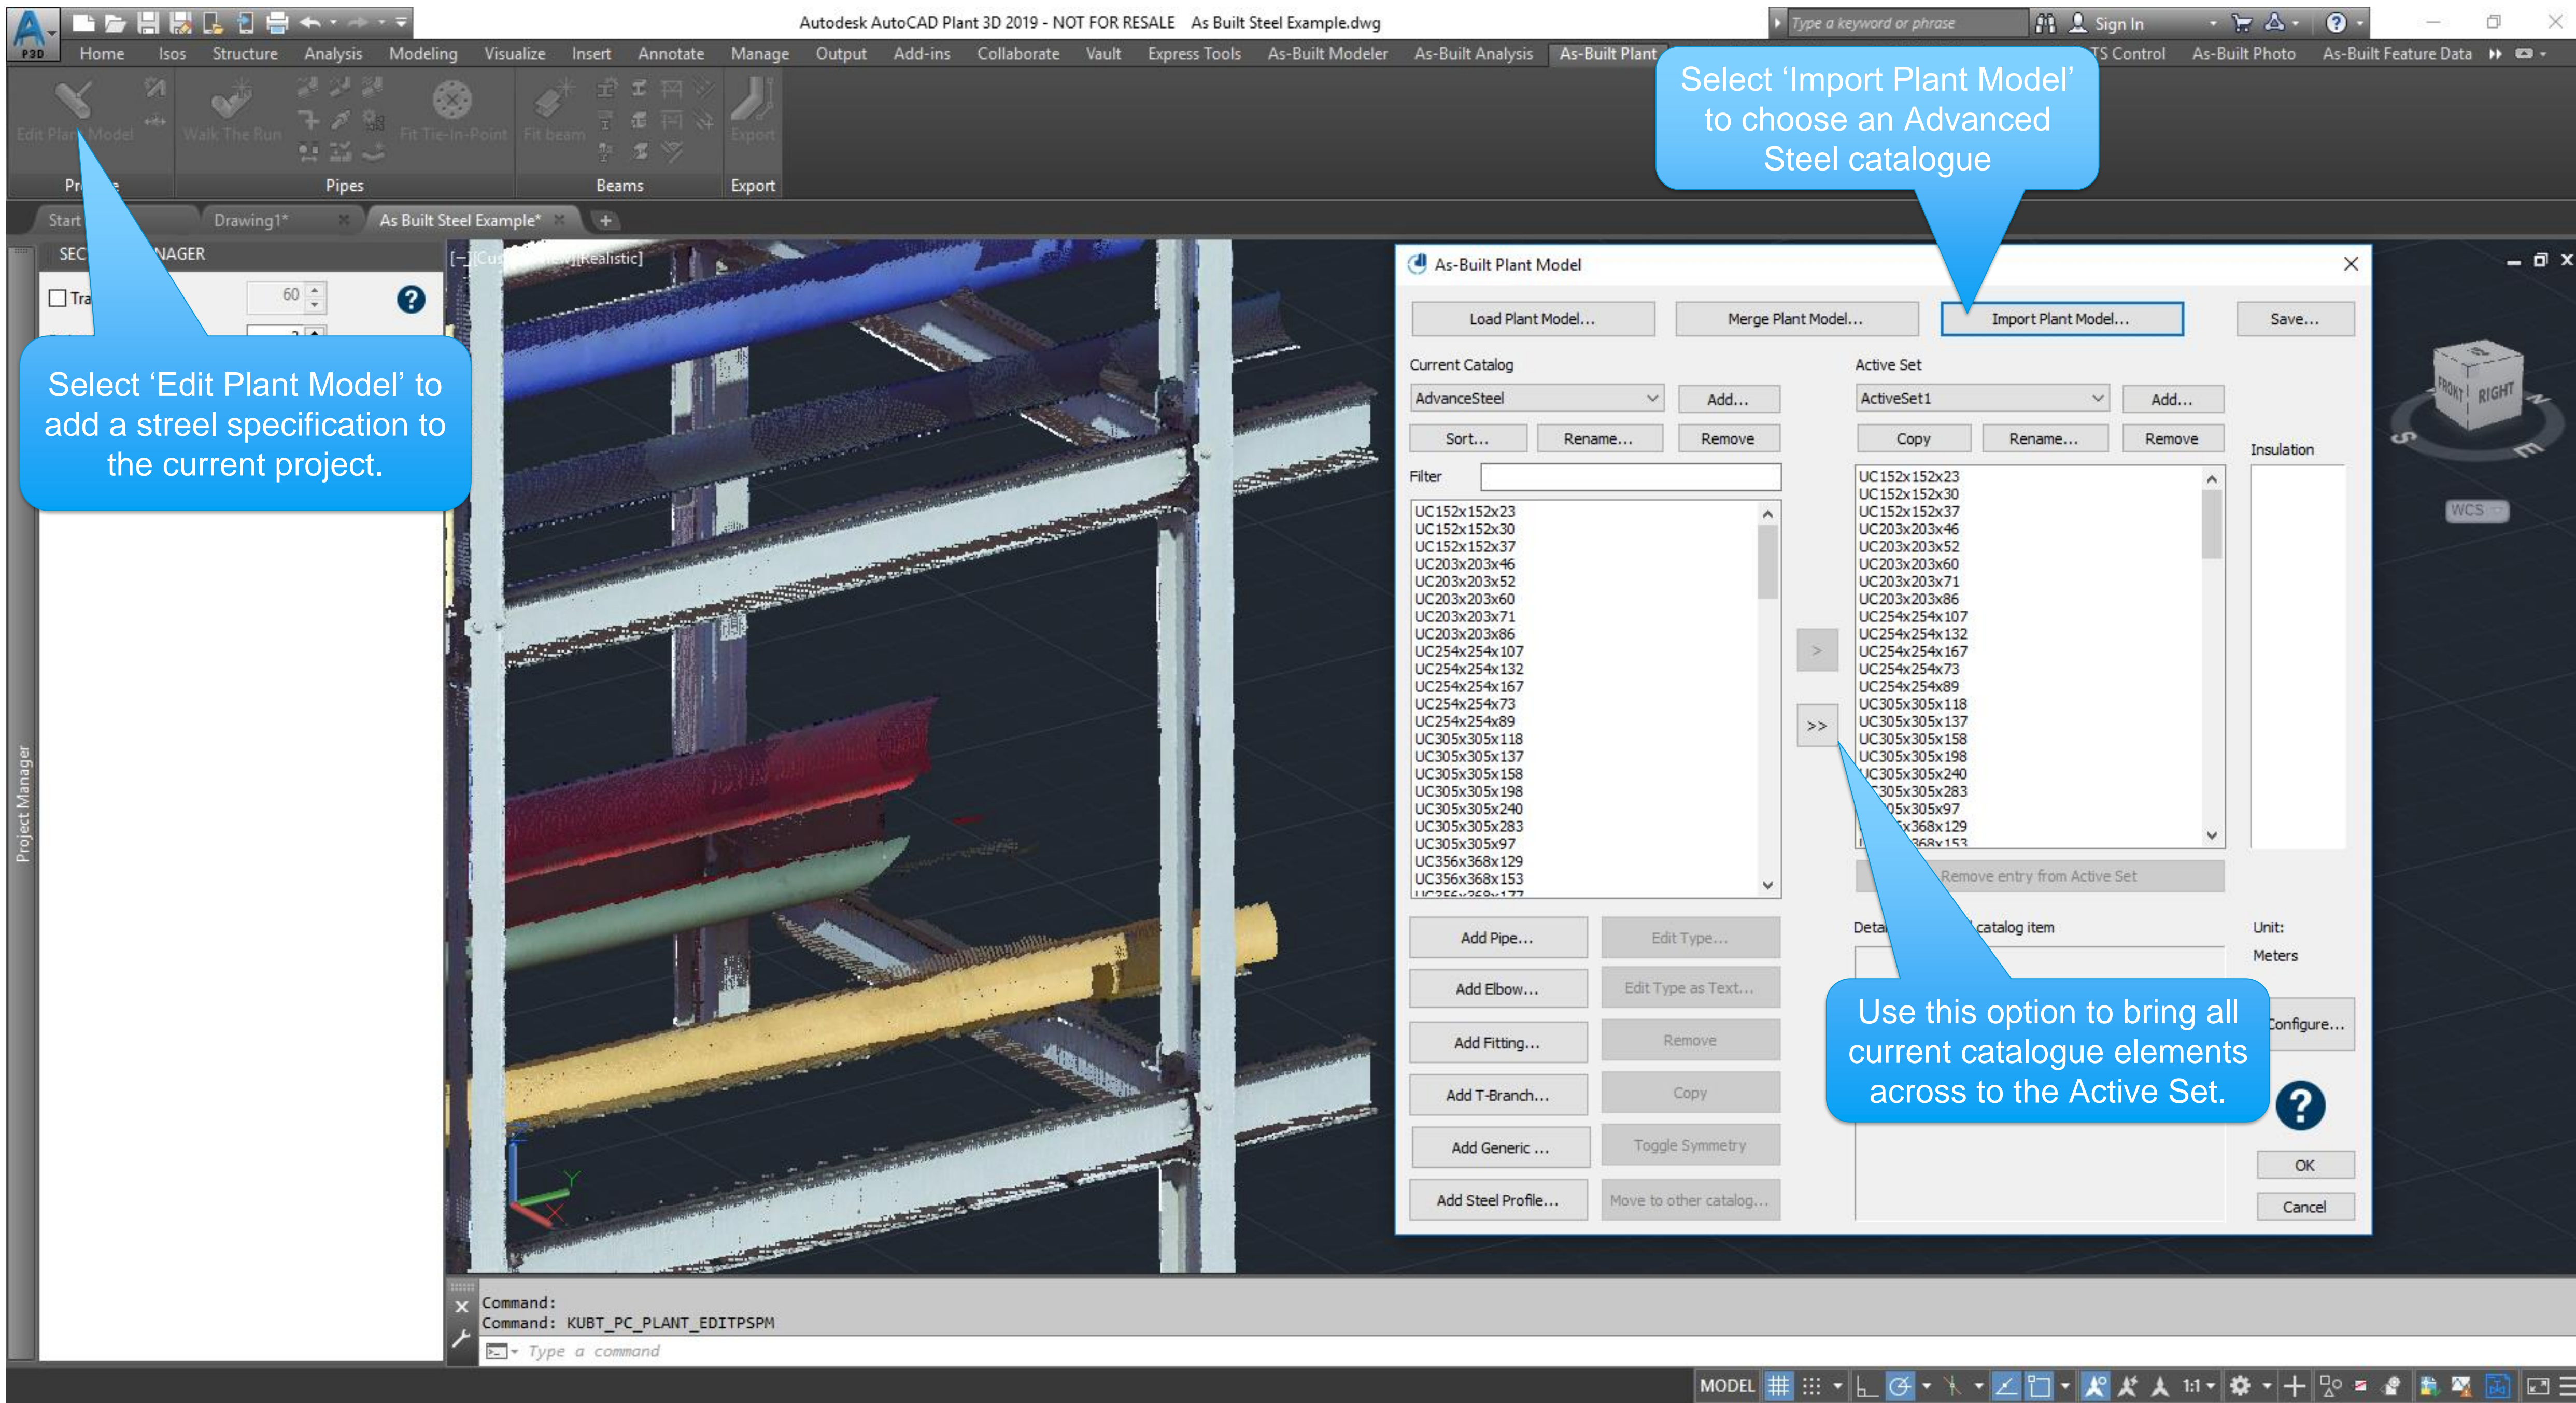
Autodesk AutoCAD Plant 3D 2019 - NOT FOR RESALE As Built Steel Example.dwg

Type a keyword or phrase

Sign In

Home Isos Structure Analysis Modeling Visualize Insert Annotate Manage Output Add-ins Collaborate Vault Express Tools As-Built Modeler As-Built Analysis As-Built Plant TS Control As-Built Photo As-Built Feature Data

Edit Plant Model Walk The Run Fit Tie-In-Point Fit beam Export

Pr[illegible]e Pipes Beams Export

Start Drawing1* As Built Steel Example*

SEC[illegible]NAGER

Tra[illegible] 60

[-][Cus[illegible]][Realistic]

Select 'Import Plant Model' to choose an Advanced Steel catalogue

Select 'Edit Plant Model' to add a streel specification to the current project.

As-Built Plant Model

Load Plant Model... Merge Plant Model... Import Plant Model... Save...

Current Catalog

AdvanceSteel Add...

Sort... Rename... Remove

Filter

UC152x152x23
UC152x152x30
UC152x152x37
UC203x203x46
UC203x203x52
UC203x203x60
UC203x203x71
UC203x203x86
UC254x254x107
UC254x254x132
UC254x254x167
UC254x254x73
UC254x254x89
UC305x305x118
UC305x305x137
UC305x305x158
UC305x305x198
UC305x305x240
UC305x305x283
UC305x305x97
UC356x368x129
UC356x368x153

Active Set

ActiveSet1 Add...

Copy Rename... Remove

UC152x152x23
UC152x152x30
UC152x152x37
UC203x203x46
UC203x203x52
UC203x203x60
UC203x203x71
UC203x203x86
UC254x254x107
UC254x254x132
UC254x254x167
UC254x254x73
UC254x254x89
UC305x305x118
UC305x305x137
UC305x305x158
UC305x305x198
UC305x305x240
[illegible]305x305x283
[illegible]05x305x97
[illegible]x368x129
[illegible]368x153

>
>>

Insulation

Remove entry from Active Set

Add Pipe... Edit Type...
Add Elbow... Edit Type as Text...
Add Fitting... Remove
Add T-Branch... Copy
Add Generic ... Toggle Symmetry
Add Steel Profile... Move to other catalog...

Detai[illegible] catalog item

Unit:
Meters

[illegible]onfigure...

Use this option to bring all current catalogue elements across to the Active Set.

OK
Cancel

FRONT RIGHT
WCS

Project Manager

Command:
Command: KUBT_PC_PLANT_EDITPSPM
Type a command

MODEL 1:1